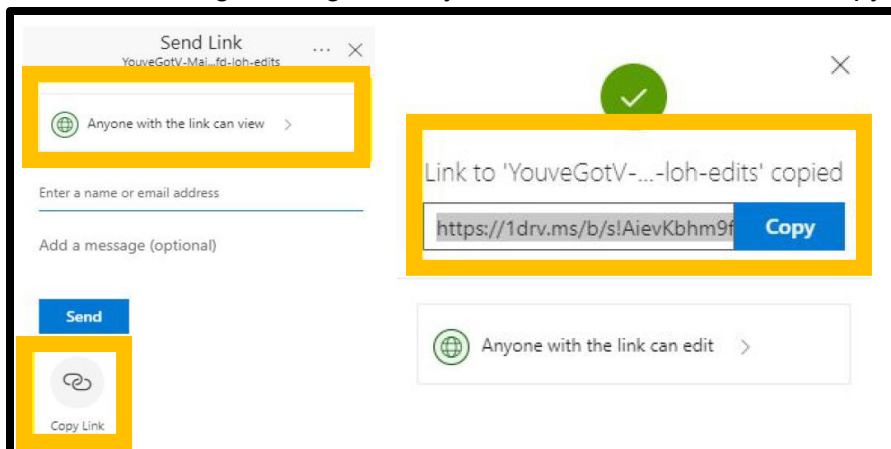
Send Link
YouveGotV-Mai...fd-loh-edits

Anyone with the link can view

Enter a name or email address

Add a message (optional)

Send

Copy Link

Link to 'YouveGotV-...-loh-edits' copied

https://1drv.ms/b/s!AievKbhm9f

Copy

Anyone with the link can edit